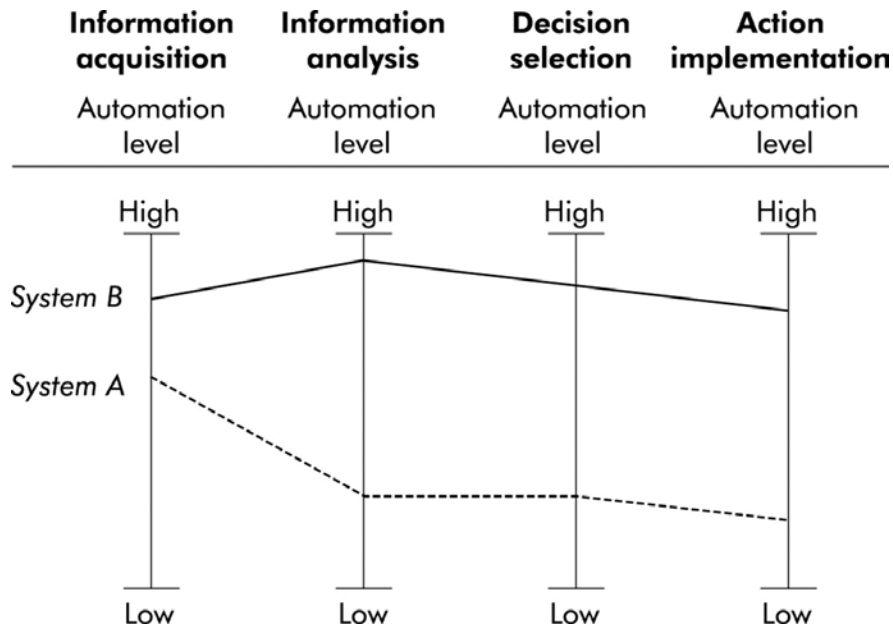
| Information acquisition | Information analysis | Decision selection | Action implementation |
|---|---|---|---|
| Automation level | Automation level | Automation level | Automation level |

High High High High

System B

System A

Low Low Low Low